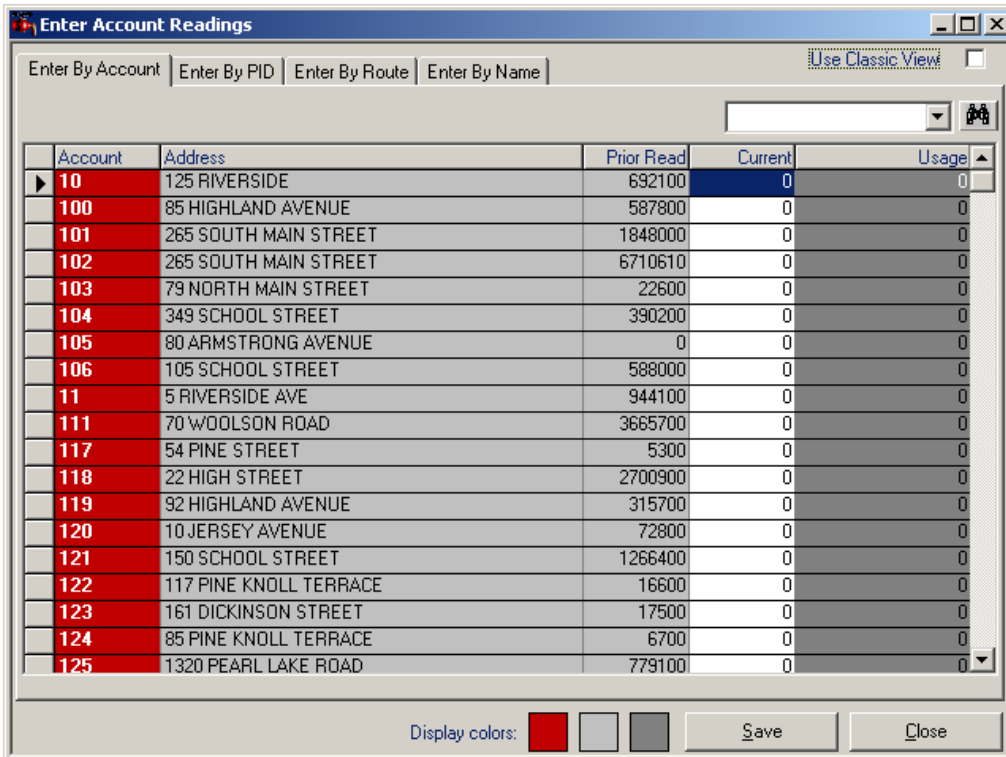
Enter Account Readings

Enter By Account | Enter By PID | Enter By Route | Enter By Name

Use Classic View

| Account | Address | Prior Read | Current | Usage |
|---|---|---|---|---|
| 10 | 125 RIVERSIDE | 692100 | 0 | 0 |
| 100 | 85 HIGHLAND AVENUE | 587800 | 0 | 0 |
| 101 | 265 SOUTH MAIN STREET | 1848000 | 0 | 0 |
| 102 | 265 SOUTH MAIN STREET | 6710610 | 0 | 0 |
| 103 | 79 NORTH MAIN STREET | 22600 | 0 | 0 |
| 104 | 349 SCHOOL STREET | 390200 | 0 | 0 |
| 105 | 80 ARMSTRONG AVENUE | 0 | 0 | 0 |
| 106 | 105 SCHOOL STREET | 588000 | 0 | 0 |
| 11 | 5 RIVERSIDE AVE | 944100 | 0 | 0 |
| 111 | 70 WOOLSON ROAD | 3665700 | 0 | 0 |
| 117 | 54 PINE STREET | 5300 | 0 | 0 |
| 118 | 22 HIGH STREET | 2700900 | 0 | 0 |
| 119 | 92 HIGHLAND AVENUE | 315700 | 0 | 0 |
| 120 | 10 JERSEY AVENUE | 72800 | 0 | 0 |
| 121 | 150 SCHOOL STREET | 1266400 | 0 | 0 |
| 122 | 117 PINE KNOLL TERRACE | 16600 | 0 | 0 |
| 123 | 161 DICKINSON STREET | 17500 | 0 | 0 |
| 124 | 85 PINE KNOLL TERRACE | 6700 | 0 | 0 |
| 125 | 1320 PEARL LAKE ROAD | 779100 | 0 | 0 |

Display colors:

Save

Close